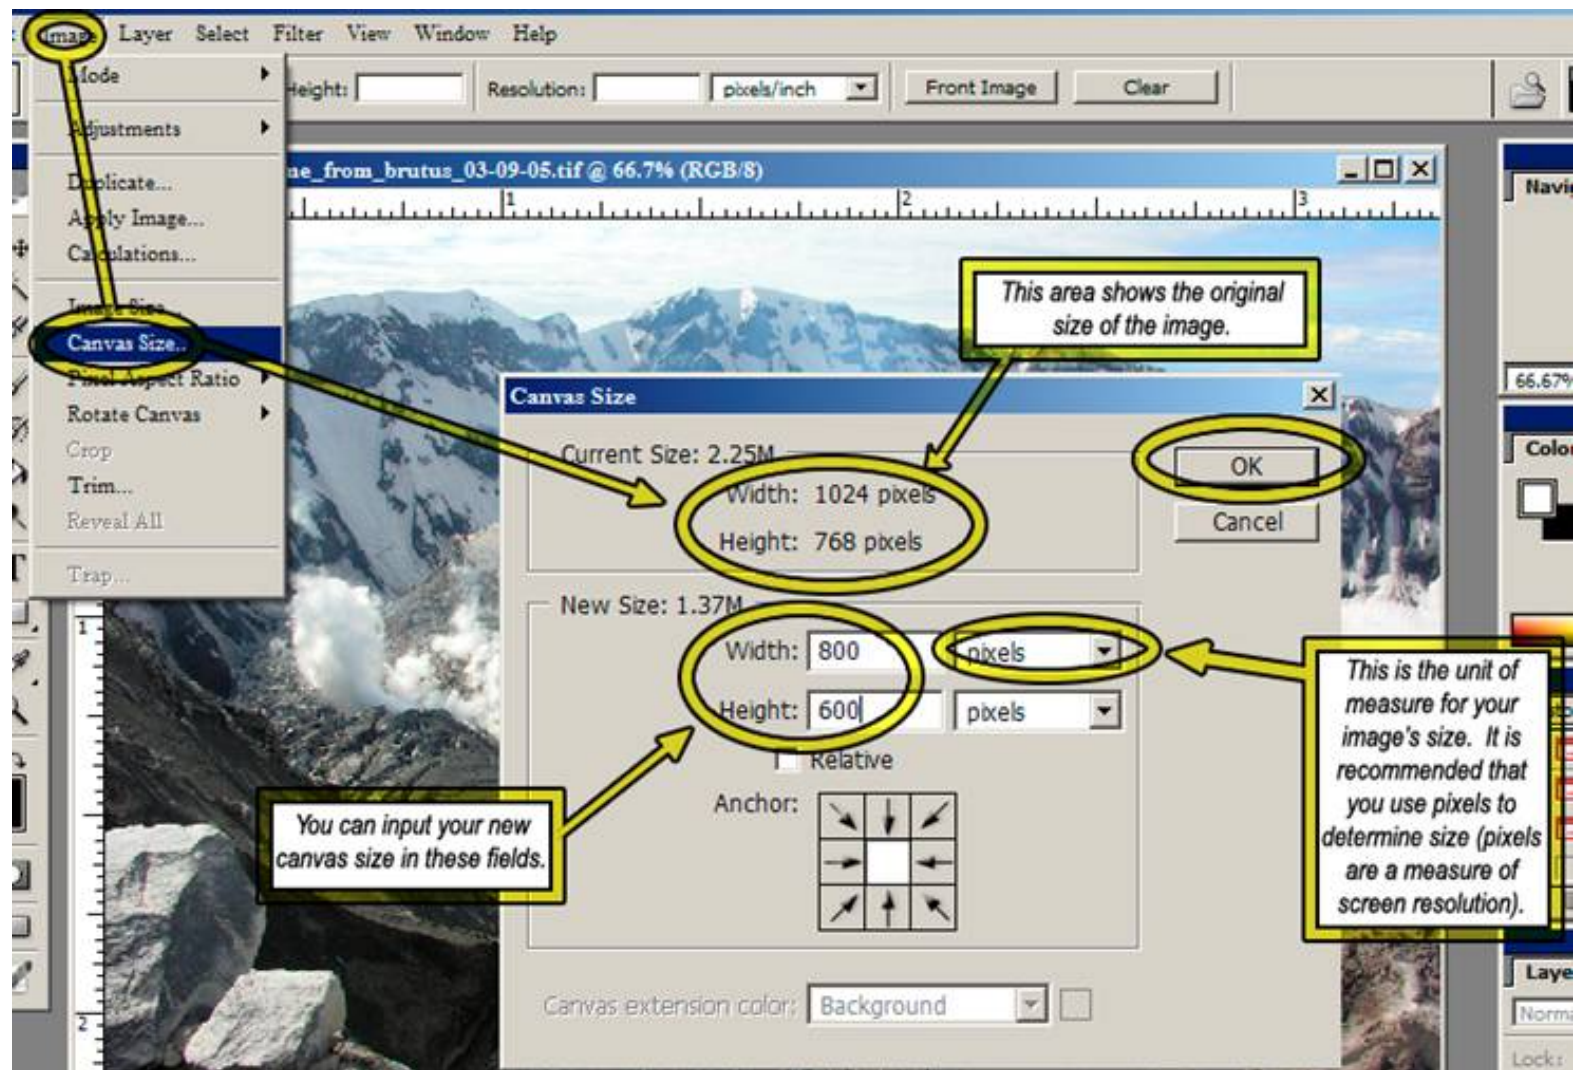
Image Layer Select Filter View Window Help

Mode
Adjustments
Duplicate...
Apply Image...
Calculations...
Image Size...
Canvas Size...
Pixel Aspect Ratio
Rotate Canvas
Crop
Trim...
Reveal All
Trap...

Height: Resolution: pixels/inch Front Image Clear

ue_from_brutus_03-09-05.tif @ 66.7% (RGB/8)

1 2 3

Navi

66.67%

Color

Laye

Norma

Lock:

This area shows the original size of the image.

Canvas Size

Current Size: 2.25M
Width: 1024 pixels
Height: 768 pixels

OK
Cancel

New Size: 1.37M
Width: 800 pixels
Height: 600 pixels
Relative
Anchor:

Canvas extension color: Background

You can input your new canvas size in these fields.

This is the unit of measure for your image's size. It is recommended that you use pixels to determine size (pixels are a measure of screen resolution).

1
2